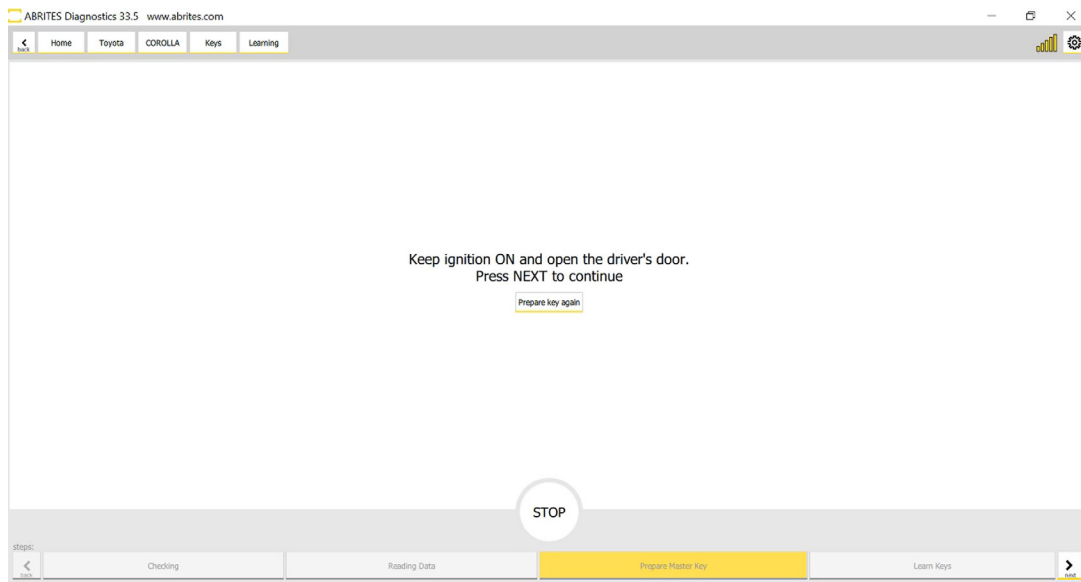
ABRITES Diagnostics 33.5 www.abrites.com

back Home Toyota COROLLA Keys Learning

Keep ignition ON and open the driver's door.
Press NEXT to continue

Prepare key again

STOP

steps:

back Checking Reading Data Prepare Master Key Learn Keys next